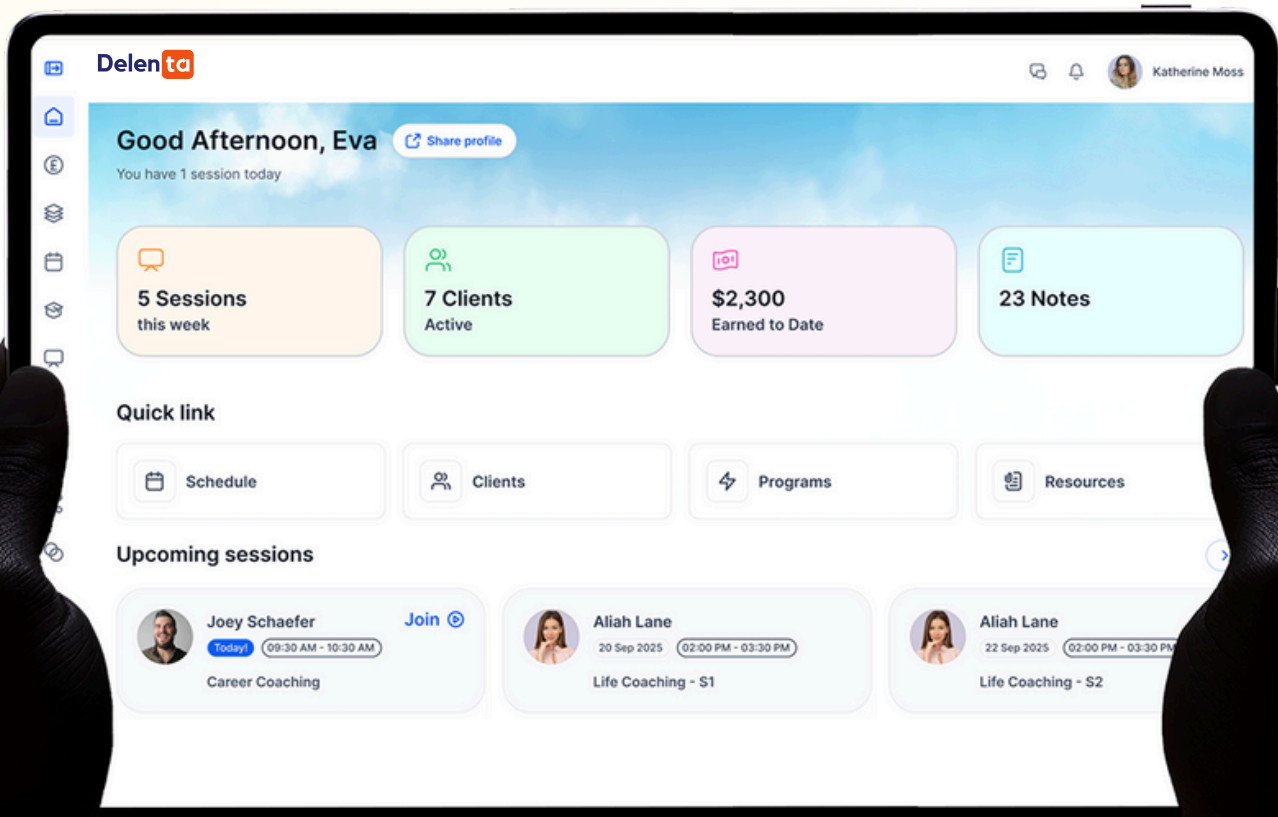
Delenta

Katherine Moss

Good Afternoon, Eva

Share profile

You have 1 session today

5 Sessions
this week

7 Clients
Active

$2,300
Earned to Date

23 Notes

Quick link

Schedule

Clients

Programs

Resources

Upcoming sessions

Joey Schaefer
Join
Today!
09:30 AM - 10:30 AM
Career Coaching

Aliah Lane
20 Sep 2025
02:00 PM - 03:30 PM
Life Coaching - S1

Aliah Lane
22 Sep 2025
02:00 PM - 03:30 PM
Life Coaching - S2